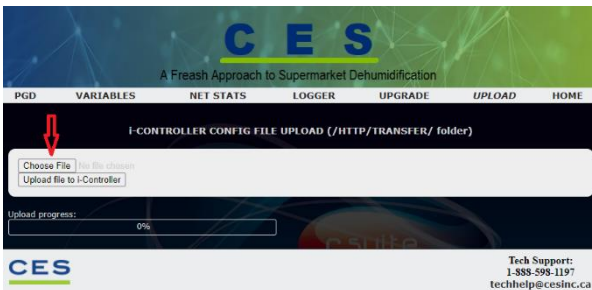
C E S

A Freash Approach to Supermarket Dehumidification

PGD VARIABLES NET STATS LOGGER UPGRADE UPLOAD HOME

i-CONTROLLER CONFIG FILE UPLOAD (/HTTP/TRANSFER/ folder)

Choose File No file chosen

Upload file to i-Controller

Upload progress:

0%

csuite

CES

Tech Support:
1-888-598-1197
techhelp@cesinc.ca